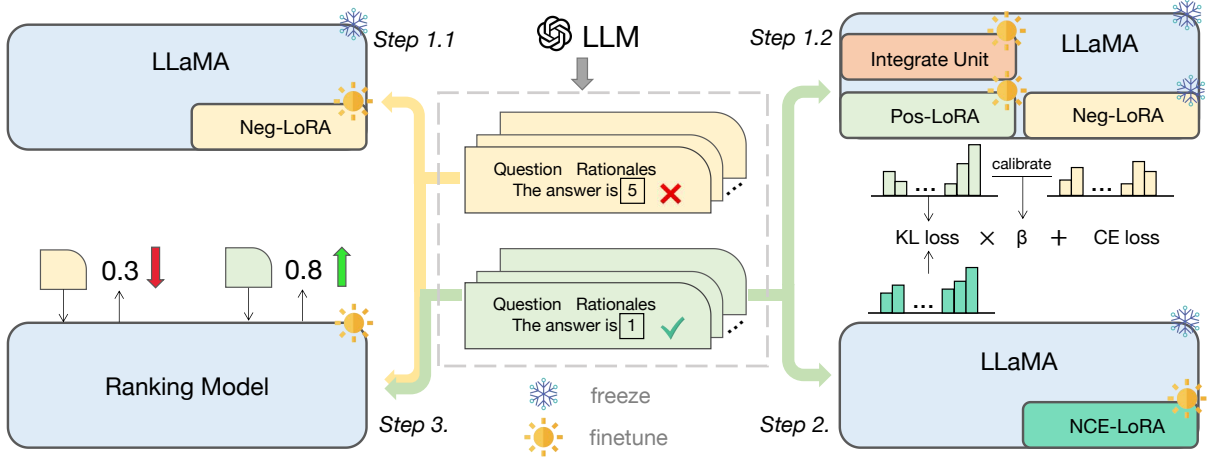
LLaMA

Step 1.1

Neg-LoRA

LLM

Step 1.2

Integrate Unit

LLaMA

Pos-LoRA

Neg-LoRA

Question Rationales
The answer is 5

...

calibrate

...

...

KL loss × β + CE loss

0.3

0.8

Question Rationales
The answer is 1

...

...

Ranking Model

LLaMA

freeze

finetune

Step 3.

Step 2.

NCE-LoRA